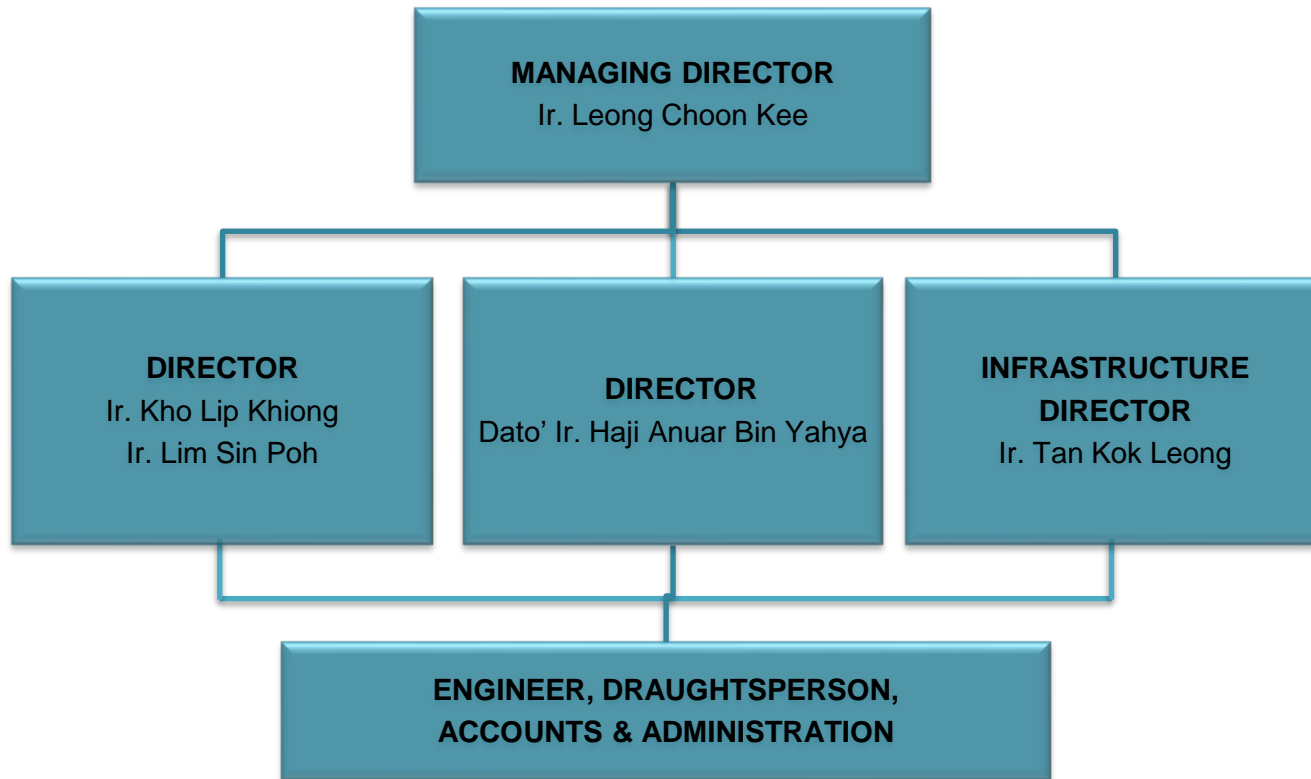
MANAGING DIRECTOR
Ir. Leong Choon Kee

DIRECTOR
Ir. Kho Lip Khiong
Ir. Lim Sin Poh

DIRECTOR
Dato' Ir. Haji Anuar Bin Yahya

INFRASTRUCTURE DIRECTOR
Ir. Tan Kok Leong

ENGINEER, DRAUGHTSPERSON, ACCOUNTS & ADMINISTRATION